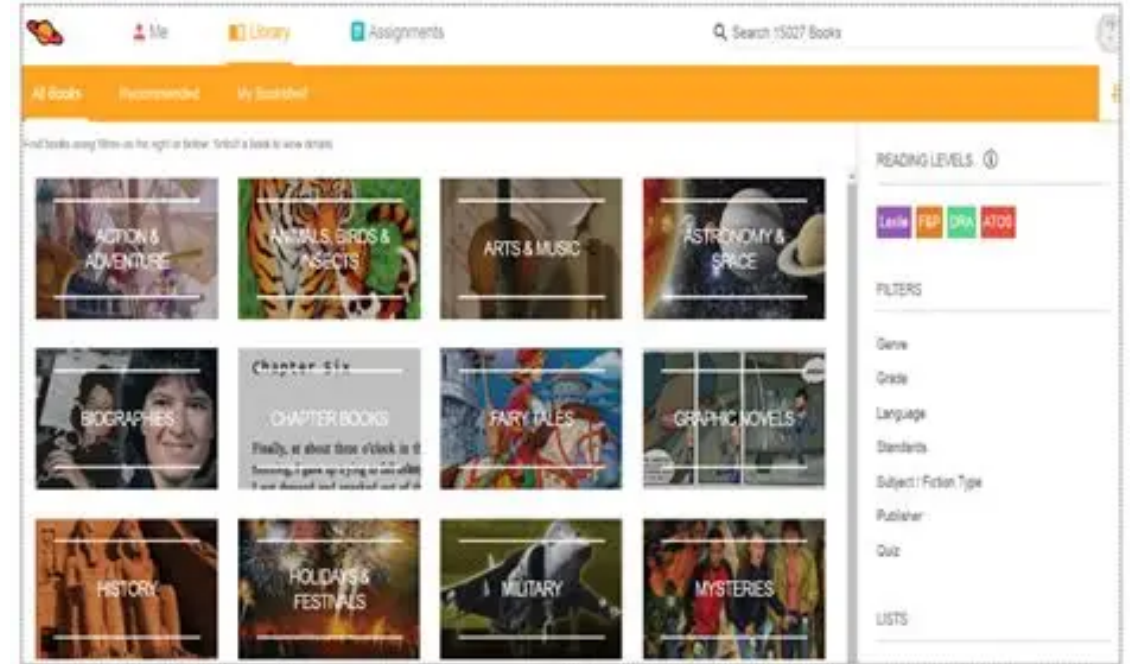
Me Library Assignments Search 15027 Books

All Books Recommended My Bookshelf

Find books using filters on the right or below. Select a book to view details.

ACTION & ADVENTURE

ANIMALS, BIRDS & INSECTS

ARTS & MUSIC

ASTRONOMY & SPACE

BIOGRAPHIES

Chapter Six

CHAPTER BOOKS

Finally, at about three o'clock in the

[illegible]

FAIRY TALES

GRAPHIC NOVELS

HISTORY

HOLIDAYS & FESTIVALS

MILITARY

MYSTERIES

READING LEVELS

Lexile F&P DRA ATOS

FILTERS

Genre

Grade

Language

Standards

Subject / Fiction Type

Publisher

Quiz

LISTS